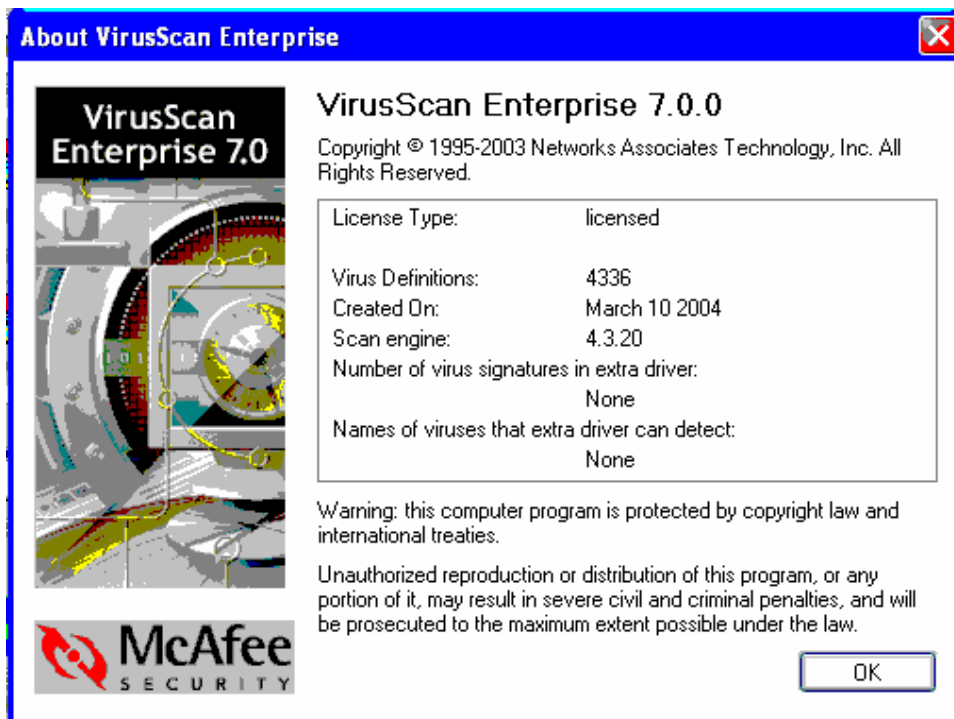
About VirusScan Enterprise

VirusScan Enterprise 7.0

McAfee SECURITY

VirusScan Enterprise 7.0.0

Copyright © 1995-2003 Networks Associates Technology, Inc. All Rights Reserved.

| | |
|---|---|
| License Type: | licensed |
| Virus Definitions: | 4336 |
| Created On: | March 10 2004 |
| Scan engine: | 4.3.20 |
| Number of virus signatures in extra driver: | |
| | None |
| Names of viruses that extra driver can detect: | |
| | None |

Warning: this computer program is protected by copyright law and international treaties.

Unauthorized reproduction or distribution of this program, or any portion of it, may result in severe civil and criminal penalties, and will be prosecuted to the maximum extent possible under the law.

OK